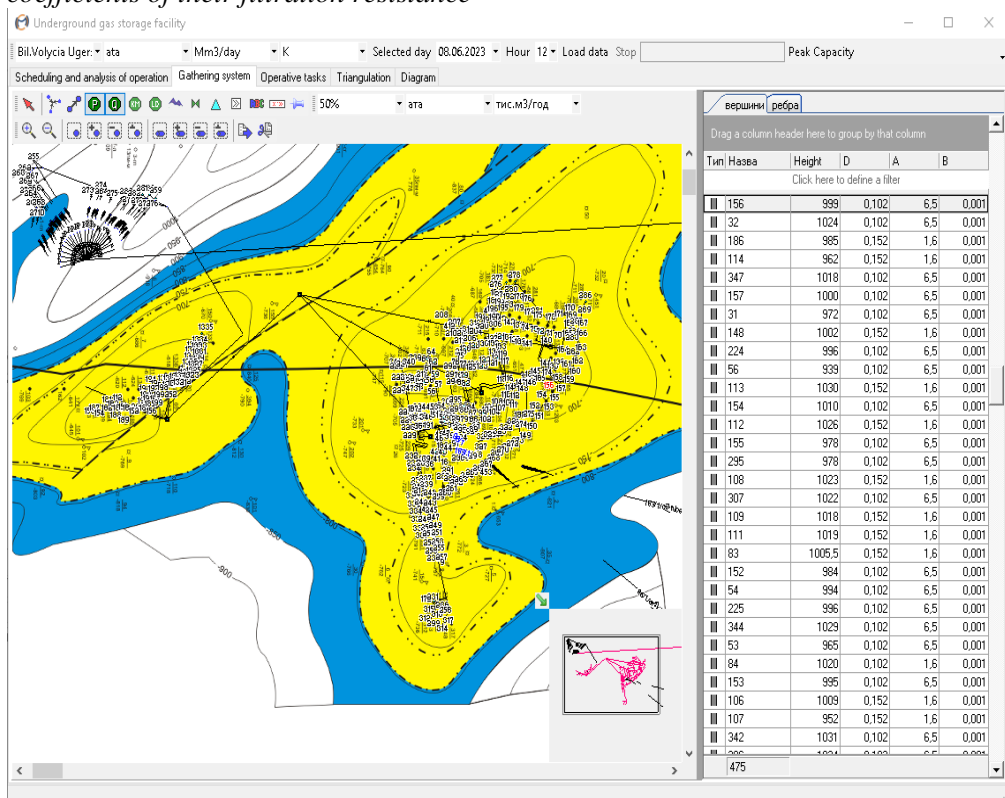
coefficients of their filtration resistance

Underground gas storage facility

Bil.Volycia Uger: ata Mm3/day K Selected day 08.06.2023 Hour 12 Load data Stop Peak Capacity

Scheduling and analysis of operation | Gathering system | Operative tasks | Triangulation | Diagram

50% ата тис.м3/год

вершини | ребра

Drag a column header here to group by that column

| Тип | Назва | Height | D | A | B |
|---|---|---|---|---|---|
| | Click here to define a filter | | | | |
| ||| | 156 | 999 | 0,102 | 6,5 | 0,001 |
| ||| | 32 | 1024 | 0,102 | 6,5 | 0,001 |
| ||| | 186 | 985 | 0,152 | 1,6 | 0,001 |
| ||| | 114 | 962 | 0,152 | 1,6 | 0,001 |
| ||| | 347 | 1018 | 0,102 | 6,5 | 0,001 |
| ||| | 157 | 1000 | 0,102 | 6,5 | 0,001 |
| ||| | 31 | 972 | 0,102 | 6,5 | 0,001 |
| ||| | 148 | 1002 | 0,152 | 1,6 | 0,001 |
| ||| | 224 | 996 | 0,102 | 6,5 | 0,001 |
| ||| | 56 | 939 | 0,102 | 6,5 | 0,001 |
| ||| | 113 | 1030 | 0,152 | 1,6 | 0,001 |
| ||| | 154 | 1010 | 0,102 | 6,5 | 0,001 |
| ||| | 112 | 1026 | 0,152 | 1,6 | 0,001 |
| ||| | 155 | 978 | 0,102 | 6,5 | 0,001 |
| ||| | 295 | 978 | 0,102 | 6,5 | 0,001 |
| ||| | 108 | 1023 | 0,152 | 1,6 | 0,001 |
| ||| | 307 | 1022 | 0,102 | 6,5 | 0,001 |
| ||| | 109 | 1018 | 0,152 | 1,6 | 0,001 |
| ||| | 111 | 1019 | 0,152 | 1,6 | 0,001 |
| ||| | 83 | 1005,5 | 0,152 | 1,6 | 0,001 |
| ||| | 152 | 984 | 0,102 | 6,5 | 0,001 |
| ||| | 54 | 994 | 0,102 | 6,5 | 0,001 |
| ||| | 225 | 996 | 0,102 | 6,5 | 0,001 |
| ||| | 344 | 1029 | 0,102 | 6,5 | 0,001 |
| ||| | 53 | 965 | 0,102 | 6,5 | 0,001 |
| ||| | 84 | 1020 | 0,102 | 1,6 | 0,001 |
| ||| | 153 | 995 | 0,102 | 6,5 | 0,001 |
| ||| | 106 | 1009 | 0,152 | 1,6 | 0,001 |
| ||| | 107 | 952 | 0,152 | 1,6 | 0,001 |
| ||| | 342 | 1031 | 0,102 | 6,5 | 0,001 |

475